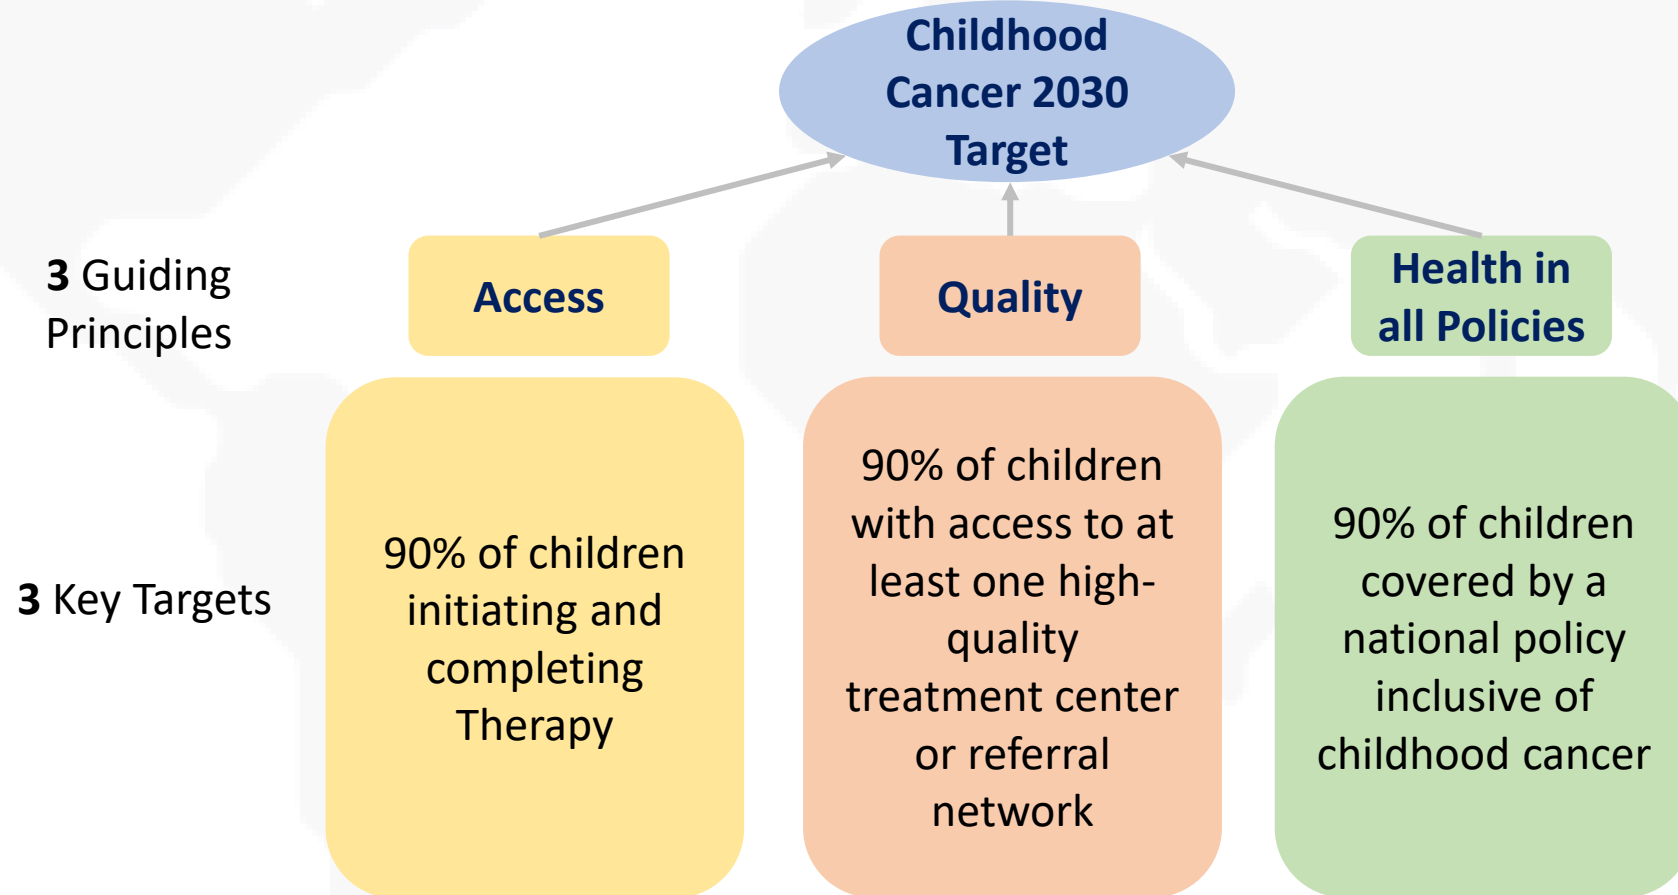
Childhood Cancer 2030 Target

**3** Guiding Principles

Access

Quality

Health in all Policies

**3** Key Targets

90% of children initiating and completing Therapy

90% of children with access to at least one high-quality treatment center or referral network

90% of children covered by a national policy inclusive of childhood cancer